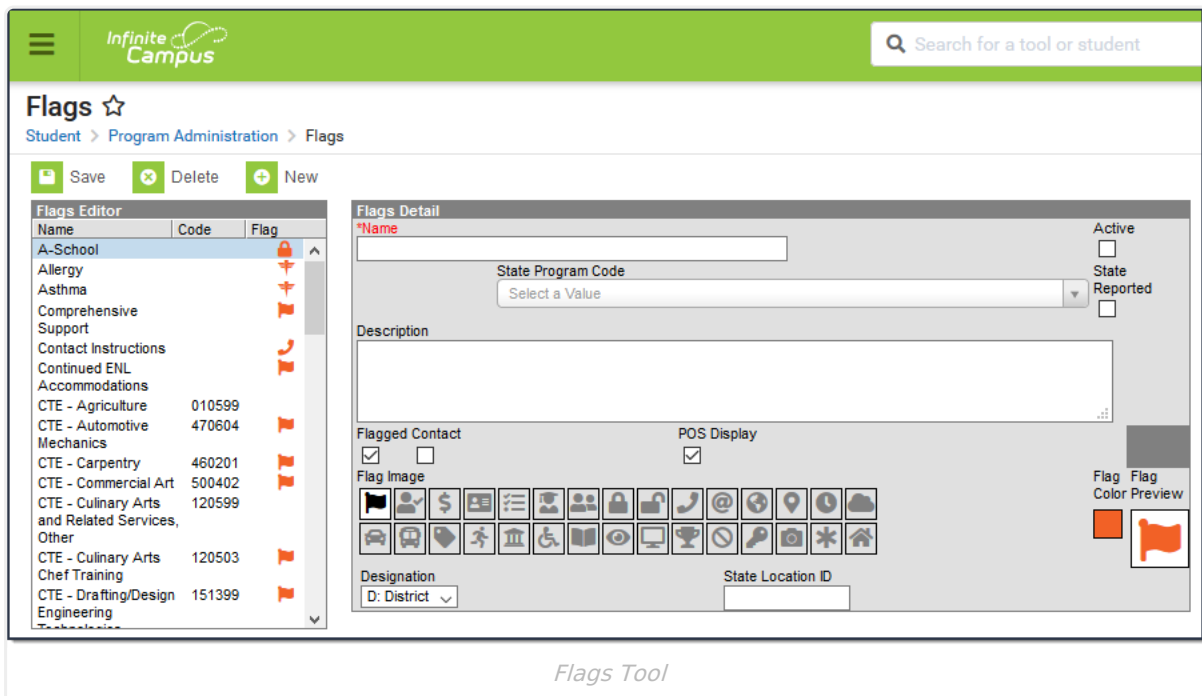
Infinite Campus

Search for a tool or student

Flags ☆

Student > Program Administration > Flags

Save Delete New

Flags Editor

| Name | Code | Flag |
|---|---|---|
| A-School | | |
| Allergy | | |
| Asthma | | |
| Comprehensive Support | | |
| Contact Instructions | | |
| Continued ENL Accommodations | | |
| CTE - Agriculture | 010599 | |
| CTE - Automotive Mechanics | 470604 | |
| CTE - Carpentry | 460201 | |
| CTE - Commercial Art | 500402 | |
| CTE - Culinary Arts and Related Services, Other | 120599 | |
| CTE - Culinary Arts Chef Training | 120503 | |
| CTE - Drafting/Design Engineering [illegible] | 151399 | |

Flags Detail

*Name

Active

State Program Code

Select a Value

State Reported

Description

Flagged Contact

POS Display

Flag Image

Flag Color

Flag Preview

Designation

D: District

State Location ID

Flags Tool